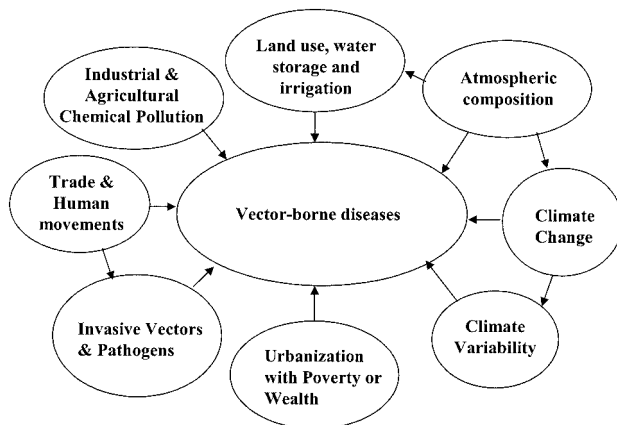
Land use, water storage and irrigation

Industrial & Agricultural Chemical Pollution

Atmospheric composition

Trade & Human movements

Vector-borne diseases

Climate Change

Invasive Vectors & Pathogens

Urbanization with Poverty or Wealth

Climate Variability